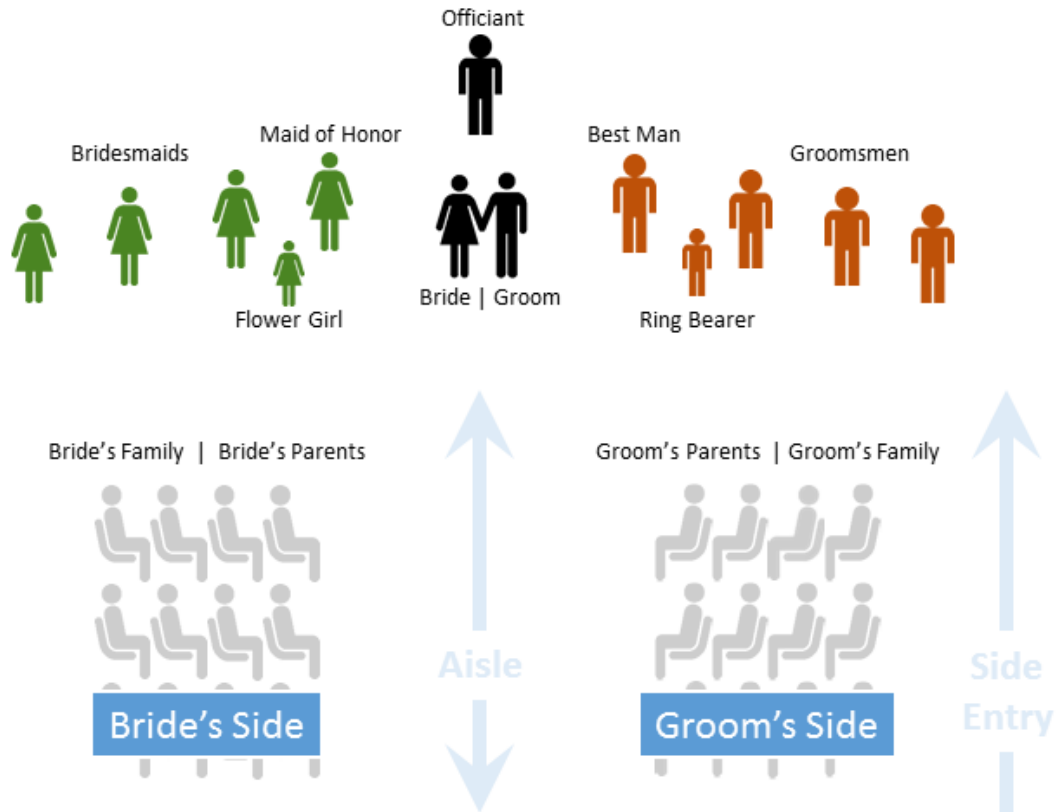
Officiant

Bridesmaids

Maid of Honor

Best Man

Groomsmen

Bride | Groom

Flower Girl

Ring Bearer

Bride's Family | Bride's Parents

Groom's Parents | Groom's Family

Aisle

Side Entry

Bride's Side

Groom's Side